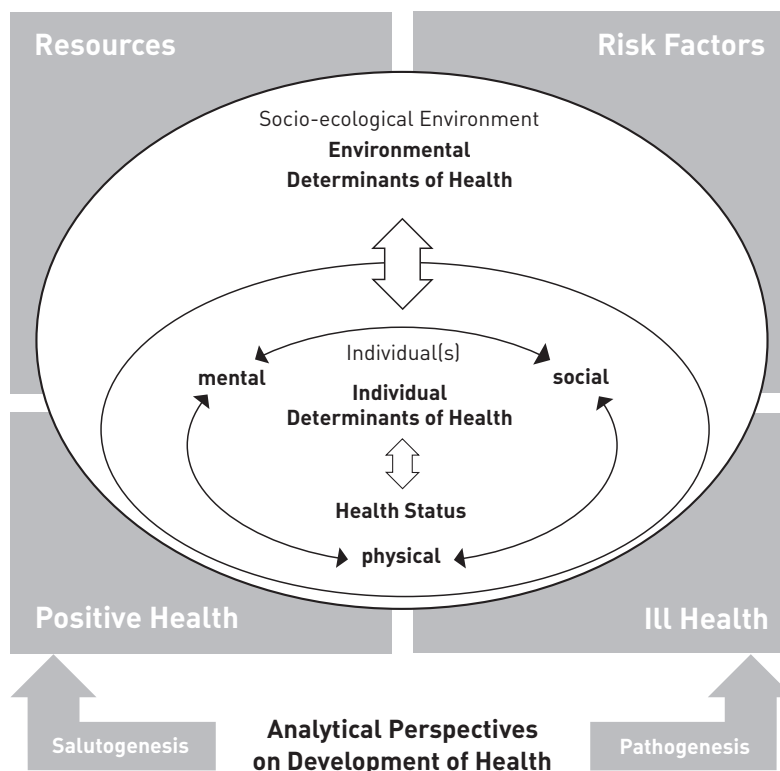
Resources

Risk Factors

Socio-ecological Environment

**Environmental Determinants of Health**

Individual(s)

mental

social

**Individual Determinants of Health**

**Health Status**

physical

Positive Health

Ill Health

Salutogenesis

**Analytical Perspectives on Development of Health**

Pathogenesis